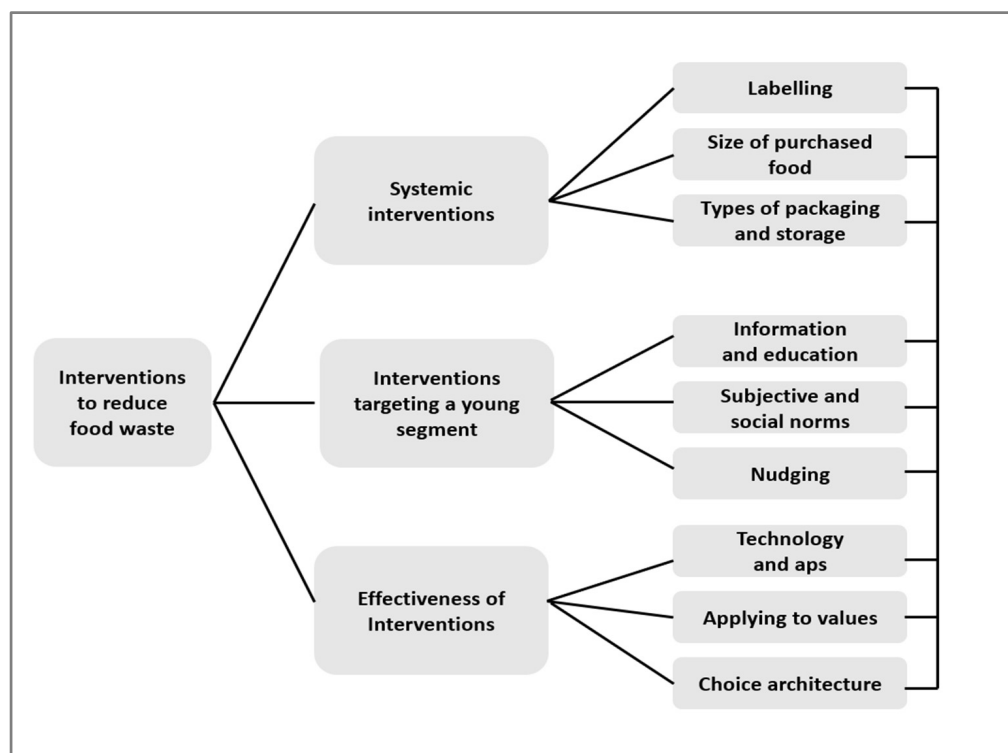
Interventions to reduce food waste

Systemic interventions

Labelling

Size of purchased food

Types of packaging and storage

Interventions targeting a young segment

Information and education

Subjective and social norms

Nudging

Effectiveness of Interventions

Technology and aps

Applying to values

Choice architecture